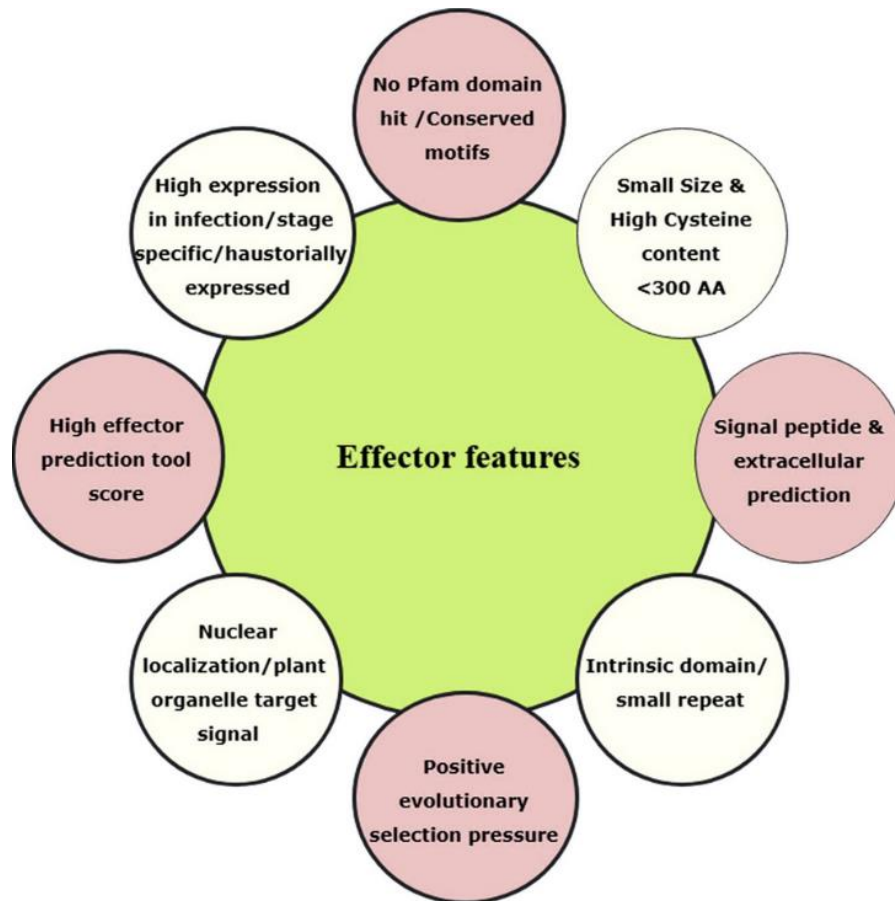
No Pfam domain hit /Conserved motifs

Small Size & High Cysteine content <300 AA

Signal peptide & extracellular prediction

Intrinsic domain/ small repeat

Positive evolutionary selection pressure

Nuclear localization/plant organelle target signal

High effector prediction tool score

High expression in infection/stage specific/haustorially expressed

Effector features